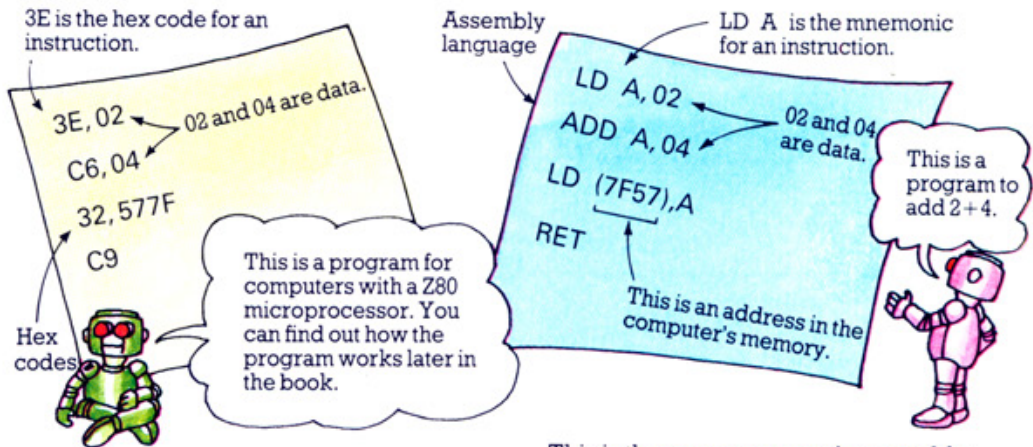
3E is the hex code for an instruction.

3E, 02
C6, 04
32, 577F
C9

02 and 04 are data.

Hex codes

This is a program for computers with a Z80 microprocessor. You can find out how the program works later in the book.

Assembly language

LD A is the mnemonic for an instruction.

LD A, 02
ADD A, 04
LD (7F57),A
RET

02 and 04 are data.

This is an address in the computer's memory.

This is a program to add 2+4.

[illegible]